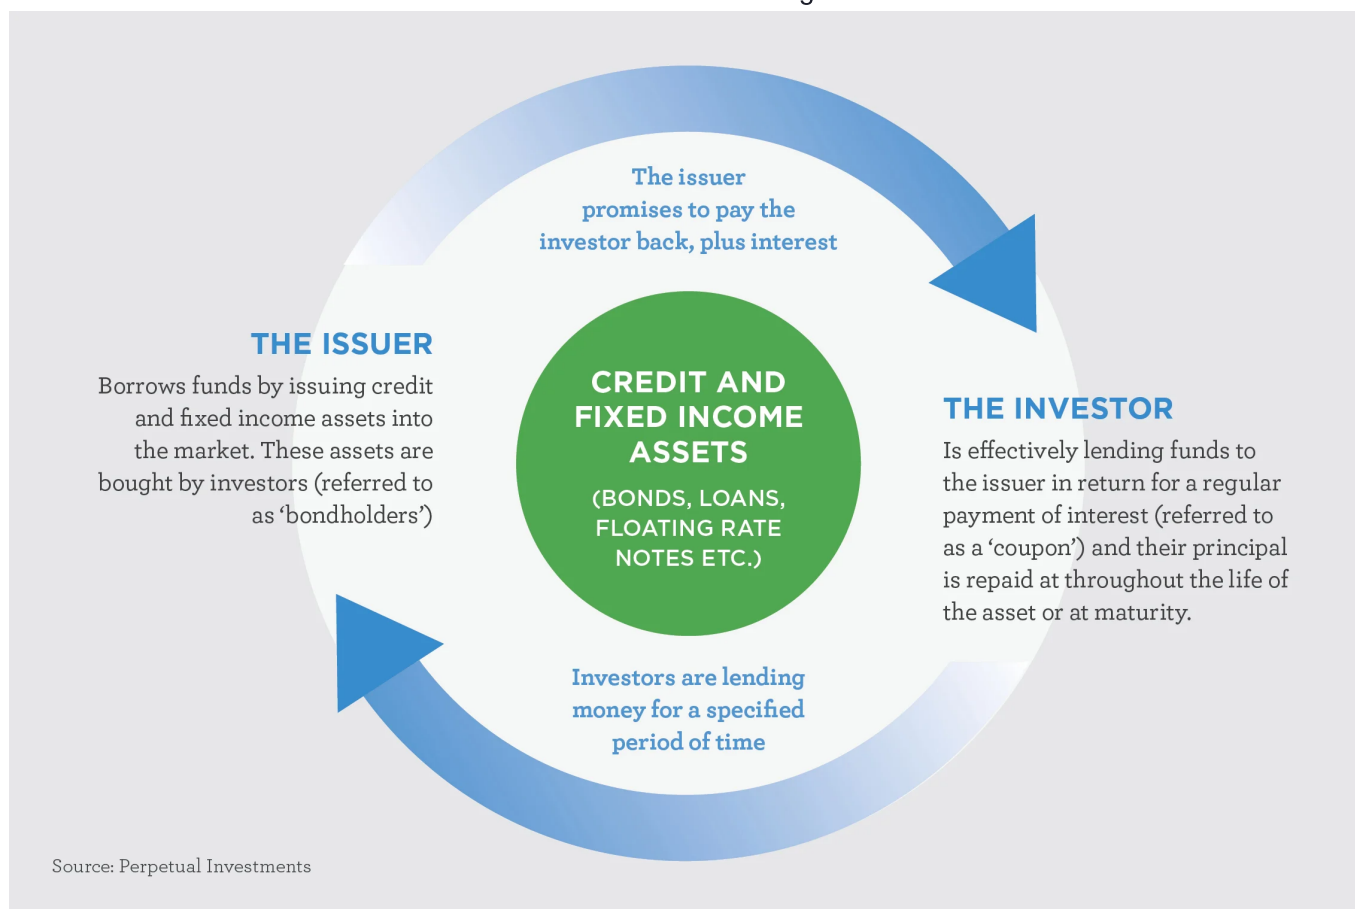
The issuer promises to pay the investor back, plus interest

THE ISSUER

Borrows funds by issuing credit and fixed income assets into the market. These assets are bought by investors (referred to as 'bondholders')

CREDIT AND FIXED INCOME ASSETS

(BONDS, LOANS, FLOATING RATE NOTES ETC.)

THE INVESTOR

Is effectively lending funds to the issuer in return for a regular payment of interest (referred to as a 'coupon') and their principal is repaid at throughout the life of the asset or at maturity.

Investors are lending money for a specified period of time

Source: Perpetual Investments